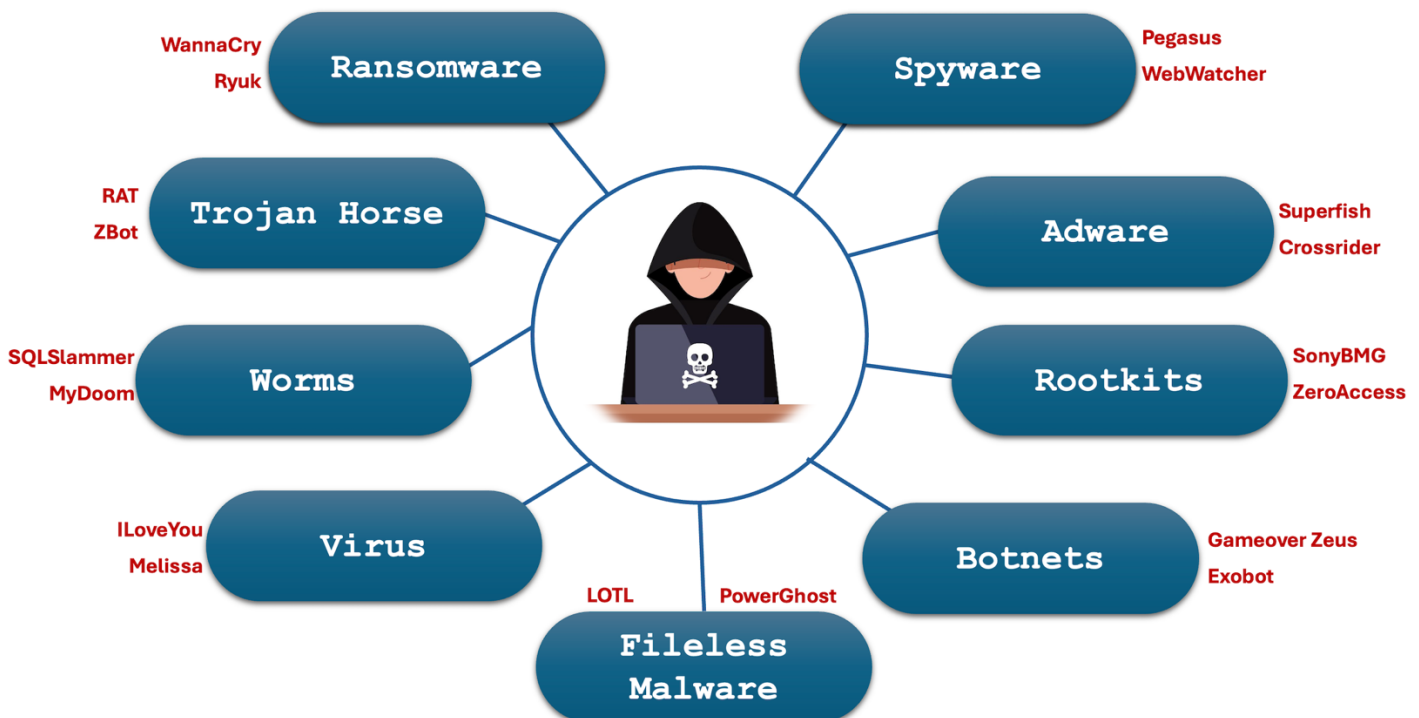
WannaCry
Ryuk
Ransomware

Spyware
Pegasus
WebWatcher

RAT
ZBot
Trojan Horse

Adware
Superfish
Crossrider

SQLSlammer
MyDoom
Worms

Rootkits
SonyBMG
ZeroAccess

ILoveYou
Melissa
Virus

Botnets
Gameover Zeus
Exobot

LOTL
PowerGhost
Fileless Malware